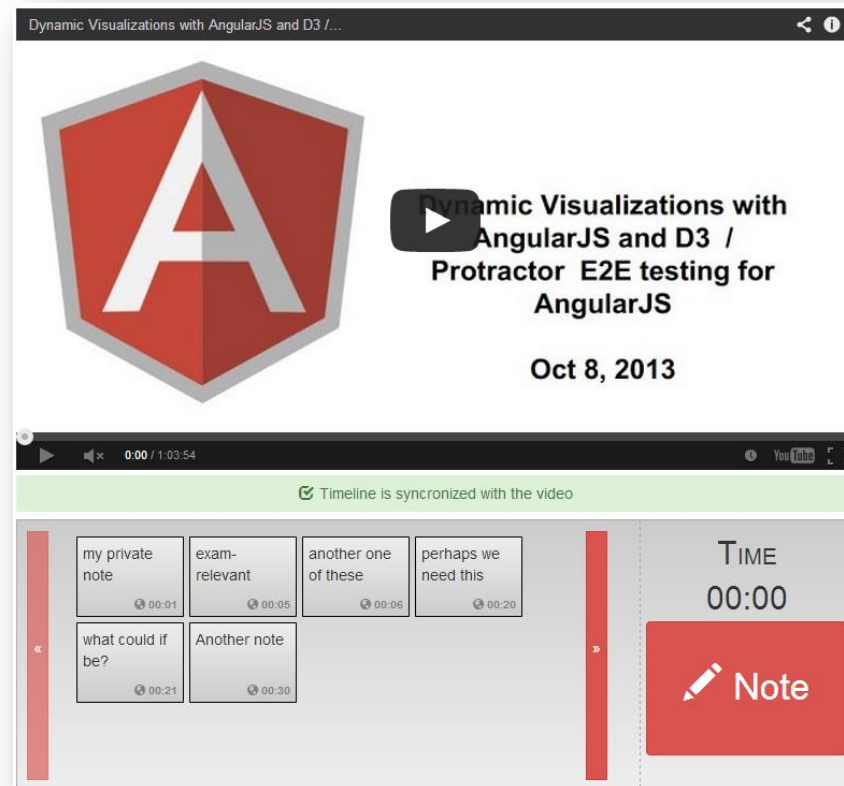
Dynamic Visualizations with AngularJS and D3 /...

Dynamic Visualizations with AngularJS and D3 / Protractor E2E testing for AngularJS

Oct 8, 2013

0:00 / 1:03:54

YouTube

Timeline is syncronized with the video

«

my private note
00:01

exam-relevant
00:05

another one of these
00:06

perhaps we need this
00:20

what could if be?
00:21

Another note
00:30

»

TIME
00:00

Note